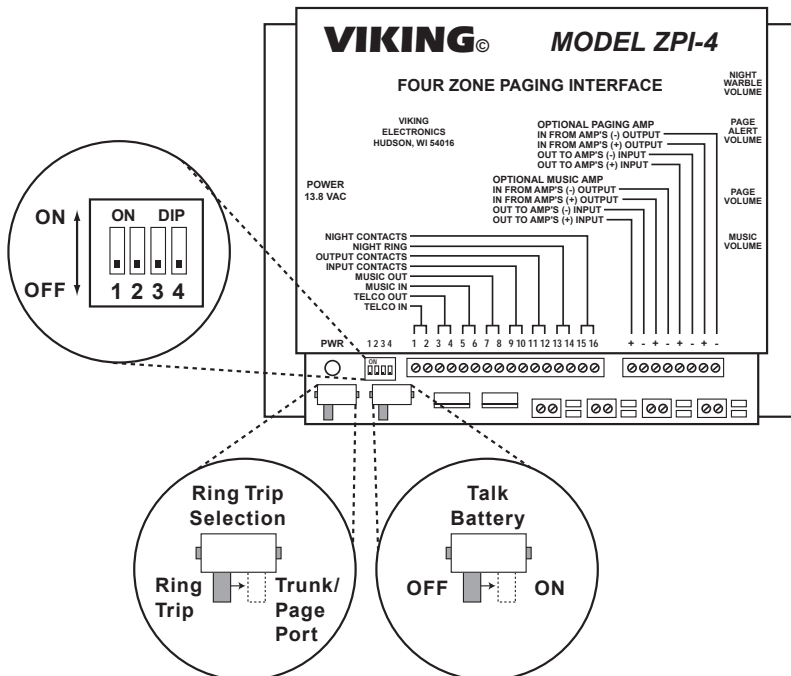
VIKING©

MODEL ZPI-4

FOUR ZONE PAGING INTERFACE

NIGHT WARBLE VOLUME

VIKING ELECTRONICS HUDSON, WI 54016

OPTIONAL PAGING AMP
IN FROM AMP'S (-) OUTPUT
IN FROM AMP'S (+) OUTPUT
OUT TO AMP'S (-) INPUT
OUT TO AMP'S (+) INPUT

PAGE ALERT VOLUME

POWER 13.8 VAC

OPTIONAL MUSIC AMP
IN FROM AMP'S (-) OUTPUT
IN FROM AMP'S (+) OUTPUT
OUT TO AMP'S (-) INPUT
OUT TO AMP'S (+) INPUT

PAGE VOLUME

MUSIC VOLUME

ON

ON DIP

OFF

1 2 3 4

NIGHT CONTACTS
NIGHT RING
OUTPUT CONTACTS
INPUT CONTACTS
MUSIC OUT
MUSIC IN
TELCO OUT
TELCO IN

1 2 3 4 5 6 7 8 9 10 11 12 13 14 15 16

+ - + - + - + -

PWR 1 2 3 4

ON

Ring Trip Selection

Ring Trip

Trunk/ Page Port

Talk Battery

OFF

ON